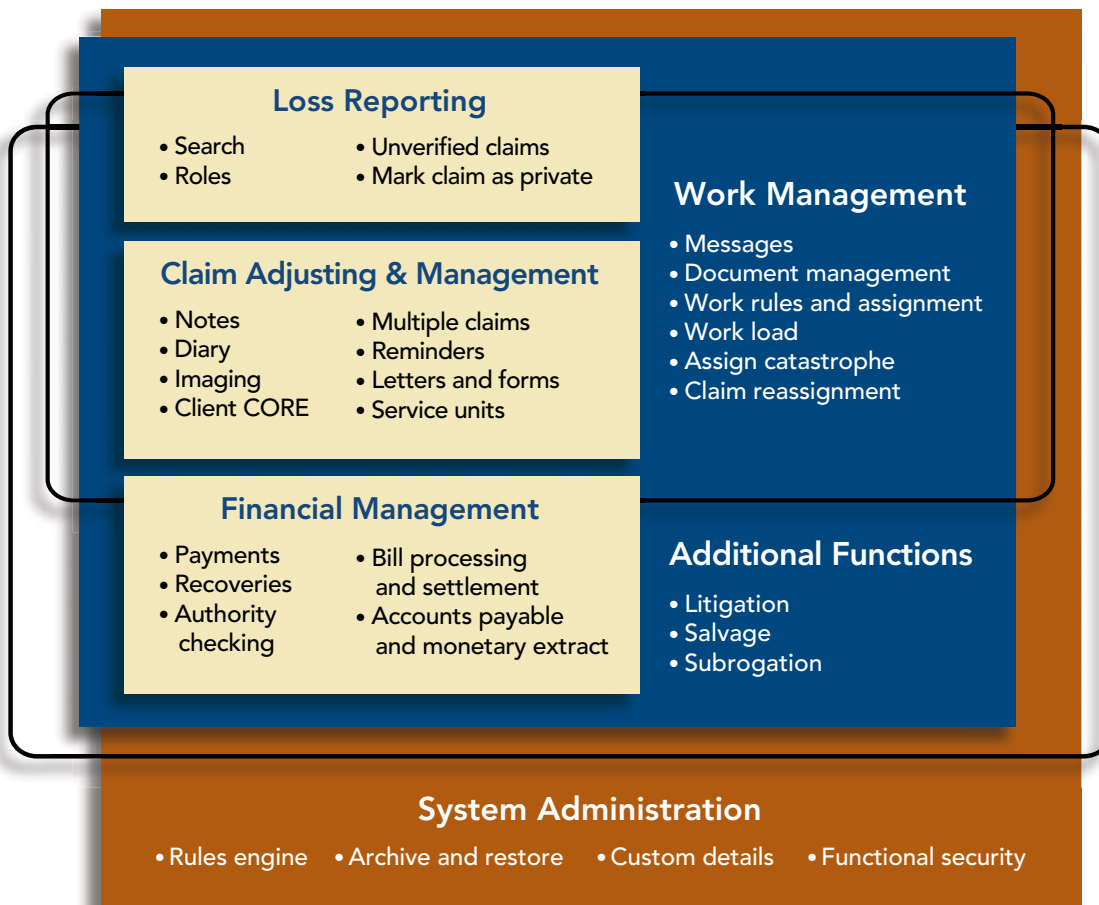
Loss Reporting

• Search
• Roles
• Unverified claims
• Mark claim as private

Claim Adjusting & Management

• Notes
• Diary
• Imaging
• Client CORE
• Multiple claims
• Reminders
• Letters and forms
• Service units

Financial Management

• Payments
• Recoveries
• Authority checking
• Bill processing and settlement
• Accounts payable and monetary extract

Work Management

• Messages
• Document management
• Work rules and assignment
• Work load
• Assign catastrophe
• Claim reassignment

Additional Functions

• Litigation
• Salvage
• Subrogation

System Administration

• Rules engine • Archive and restore • Custom details • Functional security